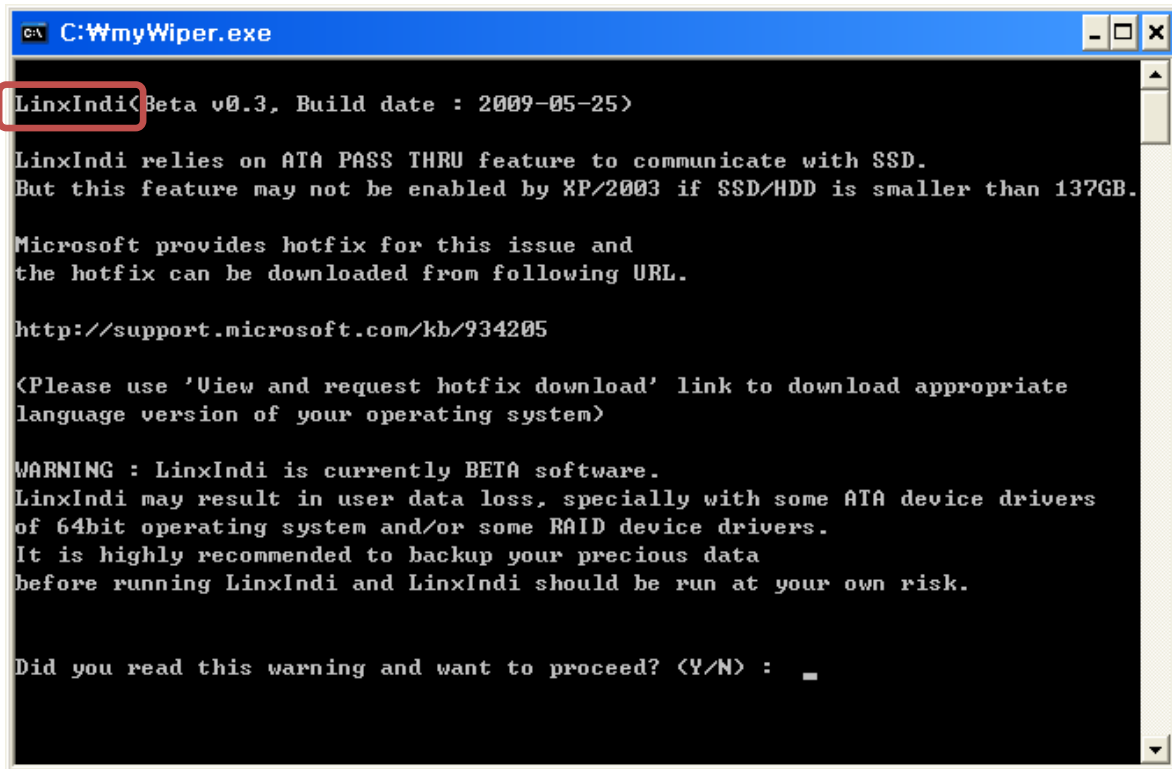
C:₩myWiper.exe

LinxIndi(Beta v0.3, Build date : 2009-05-25)

LinxIndi relies on ATA PASS THRU feature to communicate with SSD.
But this feature may not be enabled by XP/2003 if SSD/HDD is smaller than 137GB.

Microsoft provides hotfix for this issue and
the hotfix can be downloaded from following URL.

http://support.microsoft.com/kb/934205

(Please use 'View and request hotfix download' link to download appropriate
language version of your operating system)

WARNING : LinxIndi is currently BETA software.
LinxIndi may result in user data loss, specially with some ATA device drivers
of 64bit operating system and/or some RAID device drivers.
It is highly recommended to backup your precious data
before running LinxIndi and LinxIndi should be run at your own risk.

Did you read this warning and want to proceed? (Y/N) :